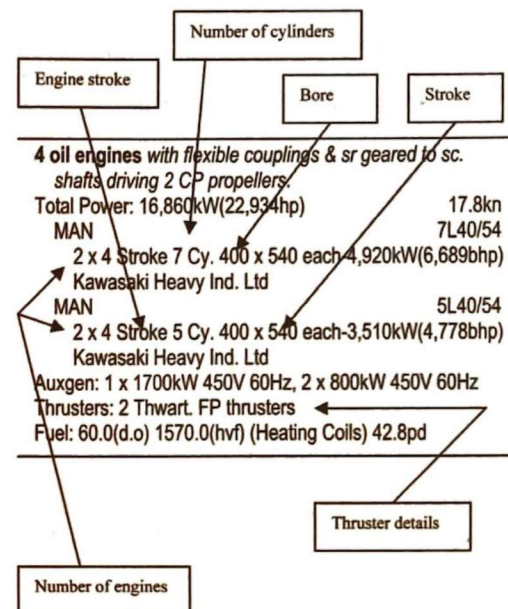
Number of cylinders

Engine stroke

Bore

Stroke

**4 oil engines** *with flexible couplings & sr geared to sc. shafts driving 2 CP propellers.*
Total Power: 16,860kW(22,934hp) 17.8kn
MAN 7L40/54
2 x 4 Stroke 7 Cy. 400 x 540 each-4,920kW(6,689bhp)
Kawasaki Heavy Ind. Ltd
MAN 5L40/54
2 x 4 Stroke 5 Cy. 400 x 540 each-3,510kW(4,778bhp)
Kawasaki Heavy Ind. Ltd
Auxgen: 1 x 1700kW 450V 60Hz, 2 x 800kW 450V 60Hz
Thrusters: 2 Thwart. FP thrusters
Fuel: 60.0(d.o) 1570.0(hvf) (Heating Coils) 42.8pd

Thruster details

Number of engines